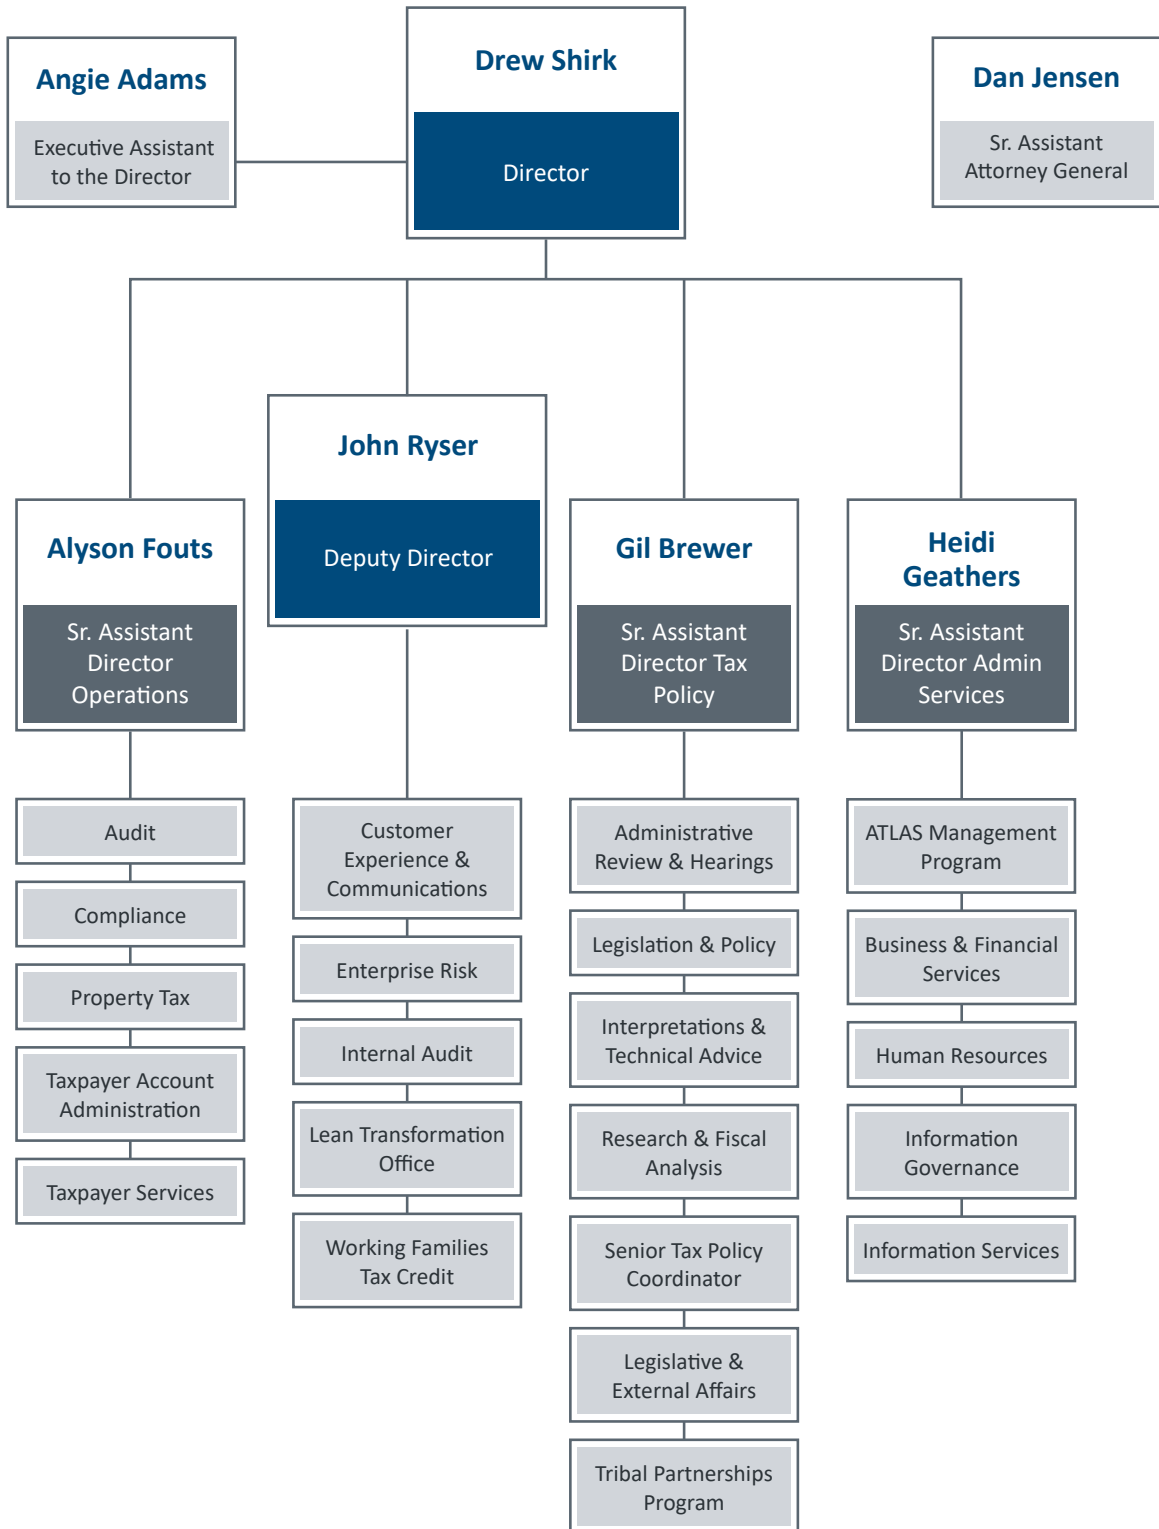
Angie Adams
Executive Assistant to the Director

Drew Shirk
Director

Dan Jensen
Sr. Assistant Attorney General

John Ryser
Deputy Director

Alyson Fouts
Sr. Assistant Director Operations

Gil Brewer
Sr. Assistant Director Tax Policy

Heidi Geathers
Sr. Assistant Director Admin Services

Audit

Compliance

Property Tax

Taxpayer Account Administration

Taxpayer Services

Customer Experience & Communications

Enterprise Risk

Internal Audit

Lean Transformation Office

Working Families Tax Credit

Administrative Review & Hearings

Legislation & Policy

Interpretations & Technical Advice

Research & Fiscal Analysis

Senior Tax Policy Coordinator

Legislative & External Affairs

Tribal Partnerships Program

ATLAS Management Program

Business & Financial Services

Human Resources

Information Governance

Information Services